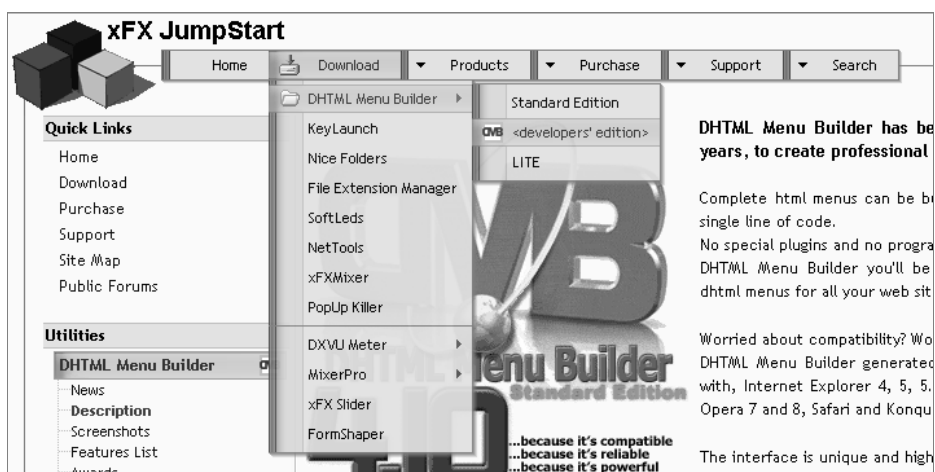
xFX JumpStart

Home | Download | Products | Purchase | Support | Search

DHTML Menu Builder
KeyLaunch
Nice Folders
File Extension Manager
SoftLeds
NetTools
xFXMixer
PopUp Killer
DXVU Meter
MixerPro
xFX Slider
FormShaper

Standard Edition
DMB <developers' edition>
LITE

Quick Links
Home
Download
Purchase
Support
Site Map
Public Forums

Utilities
DHTML Menu Builder
News
Description
Screenshots
Features List
Awards

DHTML Menu Builder has be
years, to create professional

Complete html menus can be b
single line of code.
No special plugins and no progra
DHTML Menu Builder you'll be
dhtml menus for all your web sit

Worried about compatibility? Wo
DHTML Menu Builder generated
with, Internet Explorer 4, 5, 5.
Opera 7 and 8, Safari and Konqu

The interface is unique and high

Menu Builder
Standard Edition
...because it's compatible
...because it's reliable
...because it's powerful